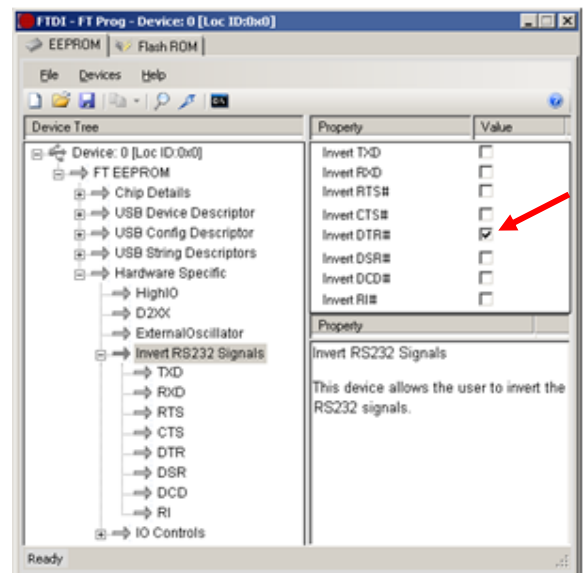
FTDI - FT Prog - Device: 0 [Loc ID:0x0]

EEPROM | Flash ROM

File Devices Help

Device Tree

Device: 0 [Loc ID:0x0]
FT EEPROM
Chip Details
USB Device Descriptor
USB Config Descriptor
USB String Descriptors
Hardware Specific
HighIO
D2XX
ExternalOscillator
Invert RS232 Signals
TXD
RXD
RTS
CTS
DTR
DSR
DCD
RI
IO Controls

| Property | Value |
|---|---|
| Invert TXD | ☐ |
| Invert RXD | ☐ |
| Invert RTS# | ☐ |
| Invert CTS# | ☐ |
| Invert DTR# | ☑ |
| Invert DSR# | ☐ |
| Invert DCD# | ☐ |
| Invert RI# | ☐ |

Property

Invert RS232 Signals

This device allows the user to invert the RS232 signals.

Ready